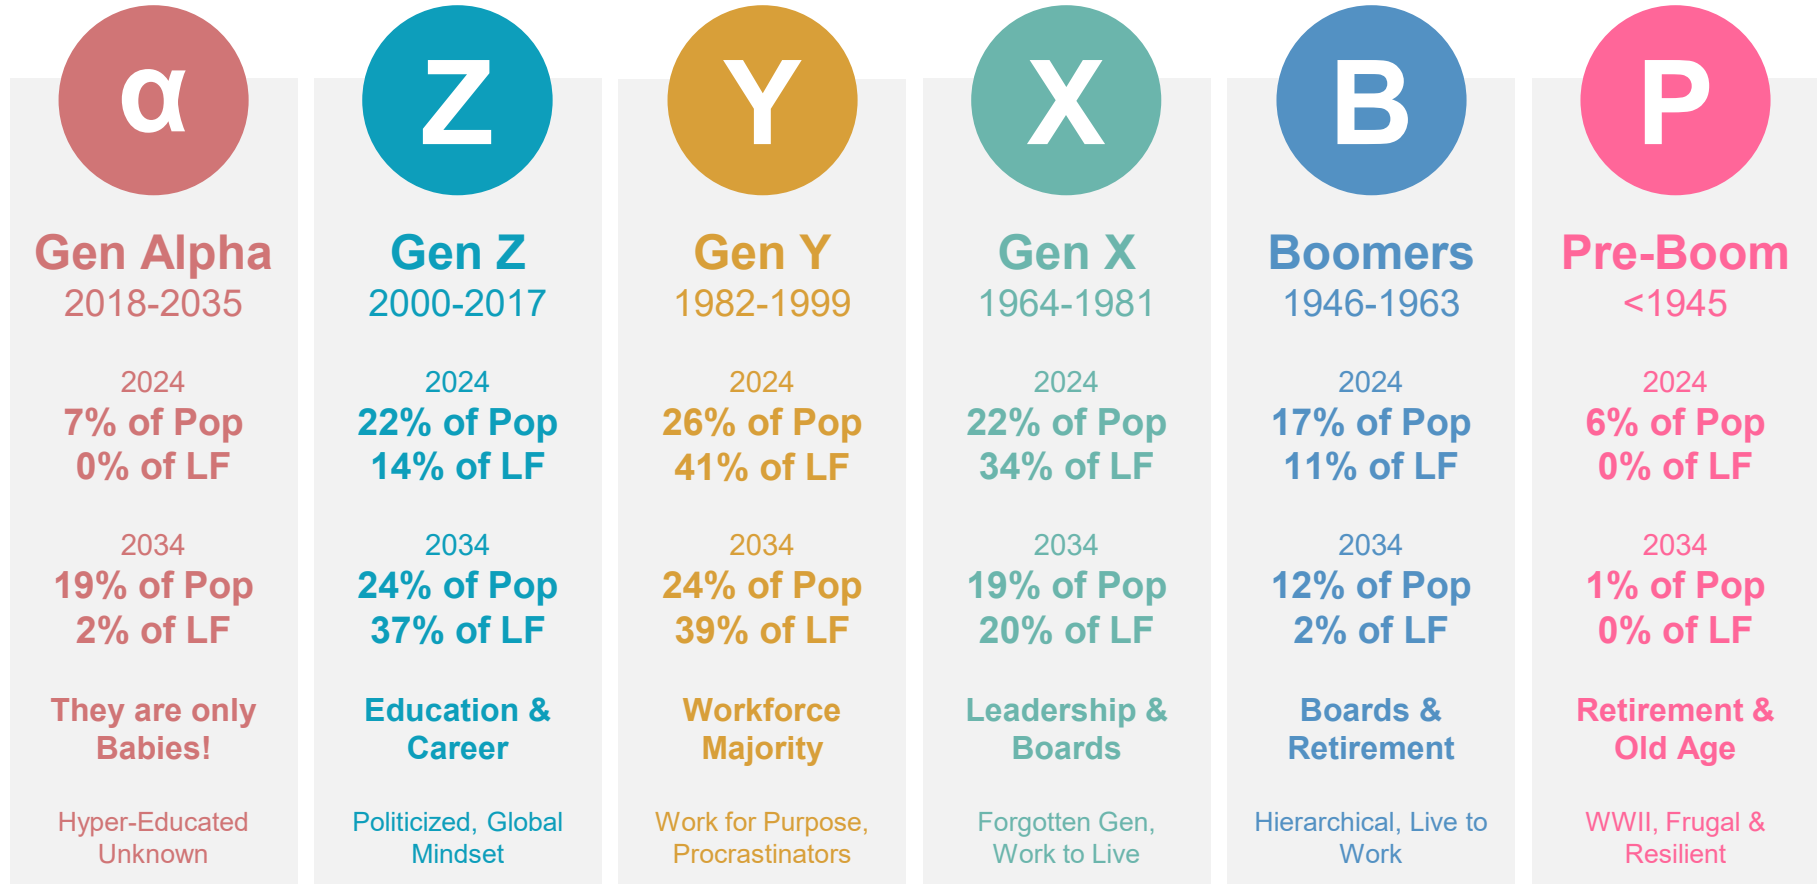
α

Gen Alpha
2018-2035

2024
7% of Pop
0% of LF

2034
19% of Pop
2% of LF

They are only Babies!

Hyper-Educated Unknown

Z

Gen Z
2000-2017

2024
22% of Pop
14% of LF

2034
24% of Pop
37% of LF

Education & Career

Politicized, Global Mindset

Y

Gen Y
1982-1999

2024
26% of Pop
41% of LF

2034
24% of Pop
39% of LF

Workforce Majority

Work for Purpose, Procrastinators

X

Gen X
1964-1981

2024
22% of Pop
34% of LF

2034
19% of Pop
20% of LF

Leadership & Boards

Forgotten Gen, Work to Live

B

Boomers
1946-1963

2024
17% of Pop
11% of LF

2034
12% of Pop
2% of LF

Boards & Retirement

Hierarchical, Live to Work

P

Pre-Boom
<1945

2024
6% of Pop
0% of LF

2034
1% of Pop
0% of LF

Retirement & Old Age

WWII, Frugal & Resilient